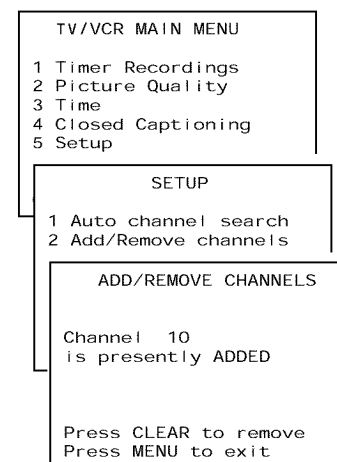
TV/VCR MAIN MENU

1 Timer Recordings
2 Picture Quality
3 Time
4 Closed Captioning
5 Setup

SETUP

1 Auto channel search
2 Add/Remove channels

ADD/REMOVE CHANNELS

Channel 10
is presently ADDED

Press CLEAR to remove
Press MENU to exit